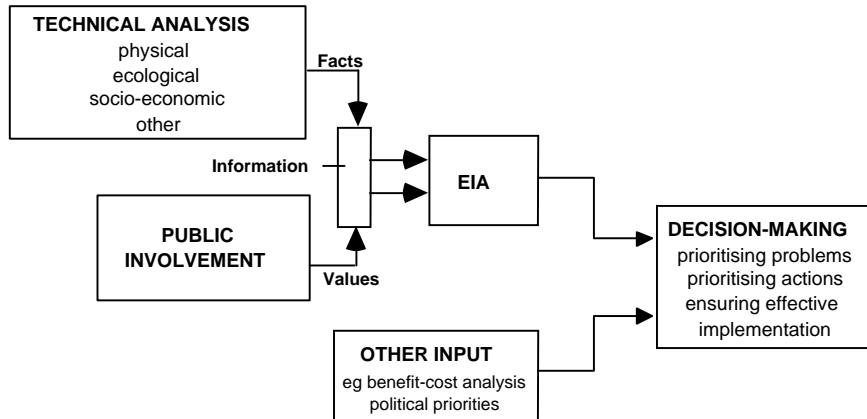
TECHNICAL ANALYSIS
physical
ecological
socio-economic
other

Facts

Information

EIA

PUBLIC INVOLVEMENT

Values

DECISION-MAKING
prioritising problems
prioritising actions
ensuring effective implementation

OTHER INPUT
eg benefit-cost analysis
political priorities